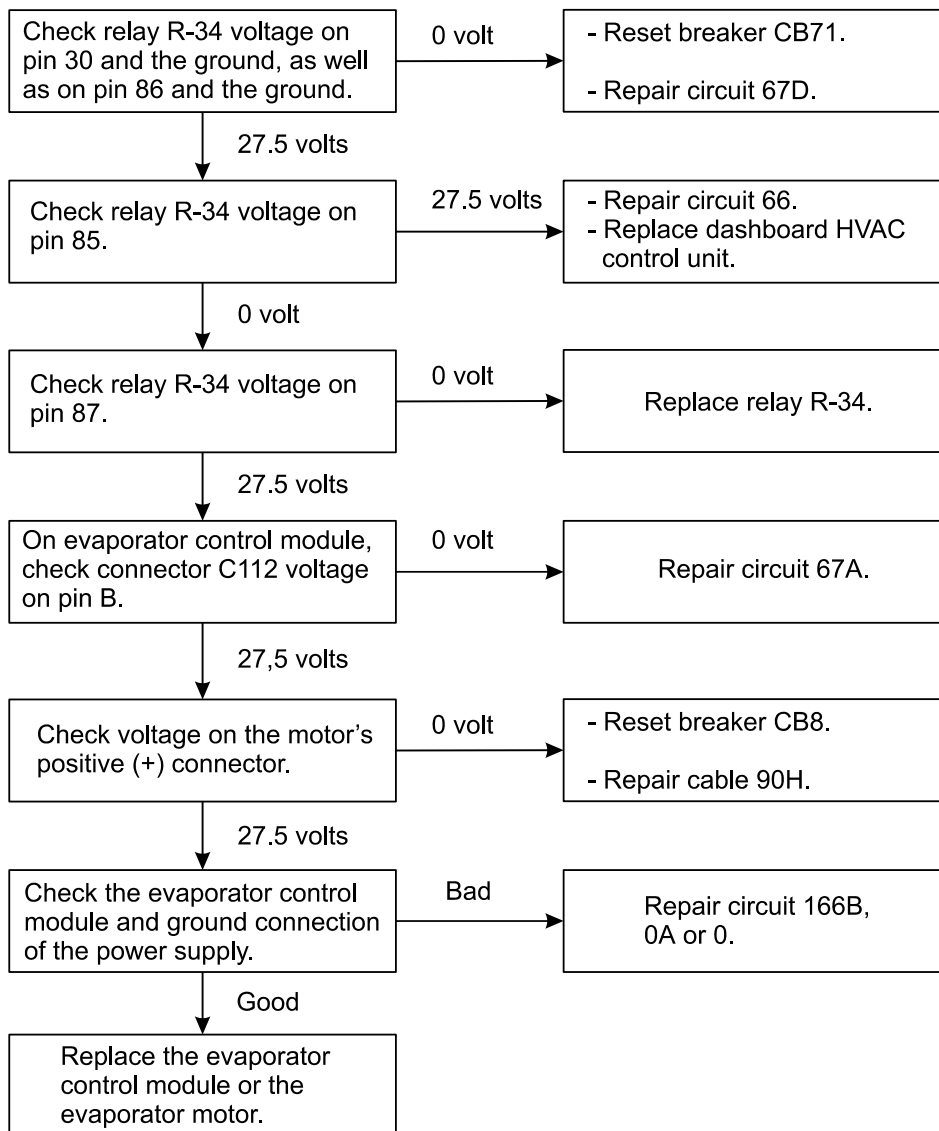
Check relay R-34 voltage on pin 30 and the ground, as well as on pin 86 and the ground.

0 volt

- Reset breaker CB71.

- Repair circuit 67D.

27.5 volts

Check relay R-34 voltage on pin 85.

27.5 volts

- Repair circuit 66.
- Replace dashboard HVAC control unit.

0 volt

Check relay R-34 voltage on pin 87.

0 volt

Replace relay R-34.

27.5 volts

On evaporator control module, check connector C112 voltage on pin B.

0 volt

Repair circuit 67A.

27,5 volts

Check voltage on the motor's positive (+) connector.

0 volt

- Reset breaker CB8.

- Repair cable 90H.

27.5 volts

Check the evaporator control module and ground connection of the power supply.

Bad

Repair circuit 166B, 0A or 0.

Good

Replace the evaporator control module or the evaporator motor.